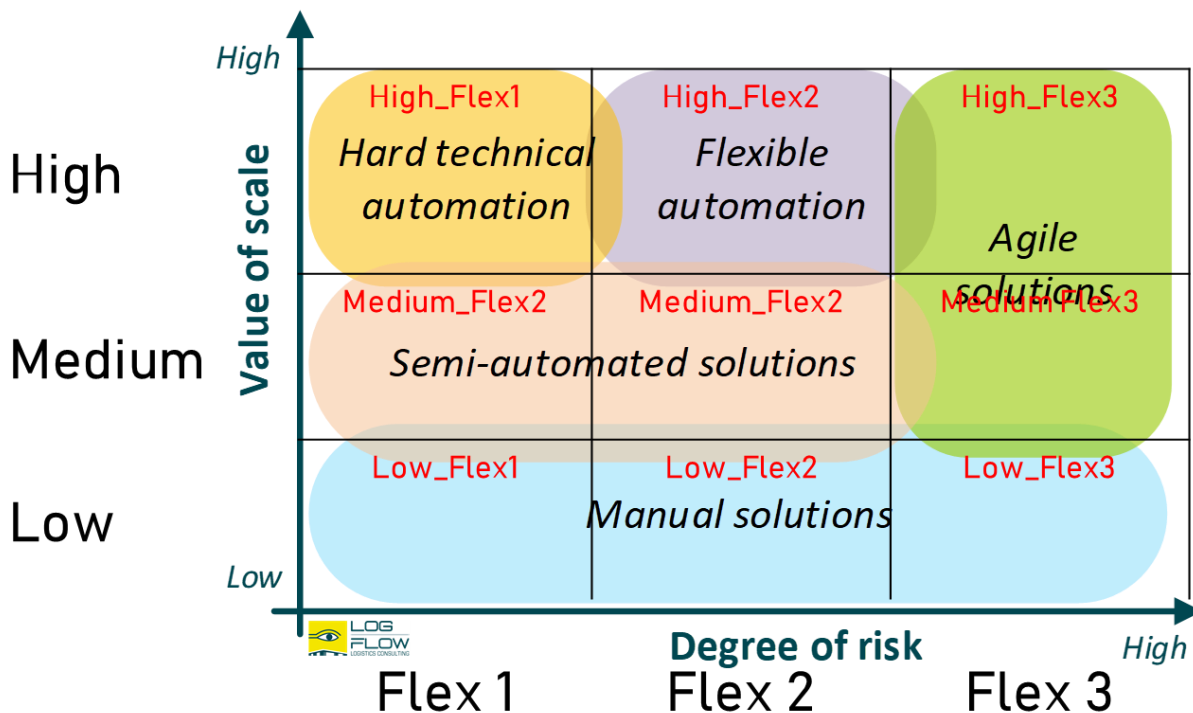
High

Value of scale

High

Medium

Low

Low

High_Flex1

High_Flex2

High_Flex3

Hard technical automation

Flexible automation

Agile solutions

Medium_Flex2

Medium_Flex2

Medium_Flex3

Semi-automated solutions

Low_Flex1

Low_Flex2

Low_Flex3

Manual solutions

LOG FLOW LOGISTICS CONSULTING

Degree of risk

High

Flex 1

Flex 2

Flex 3